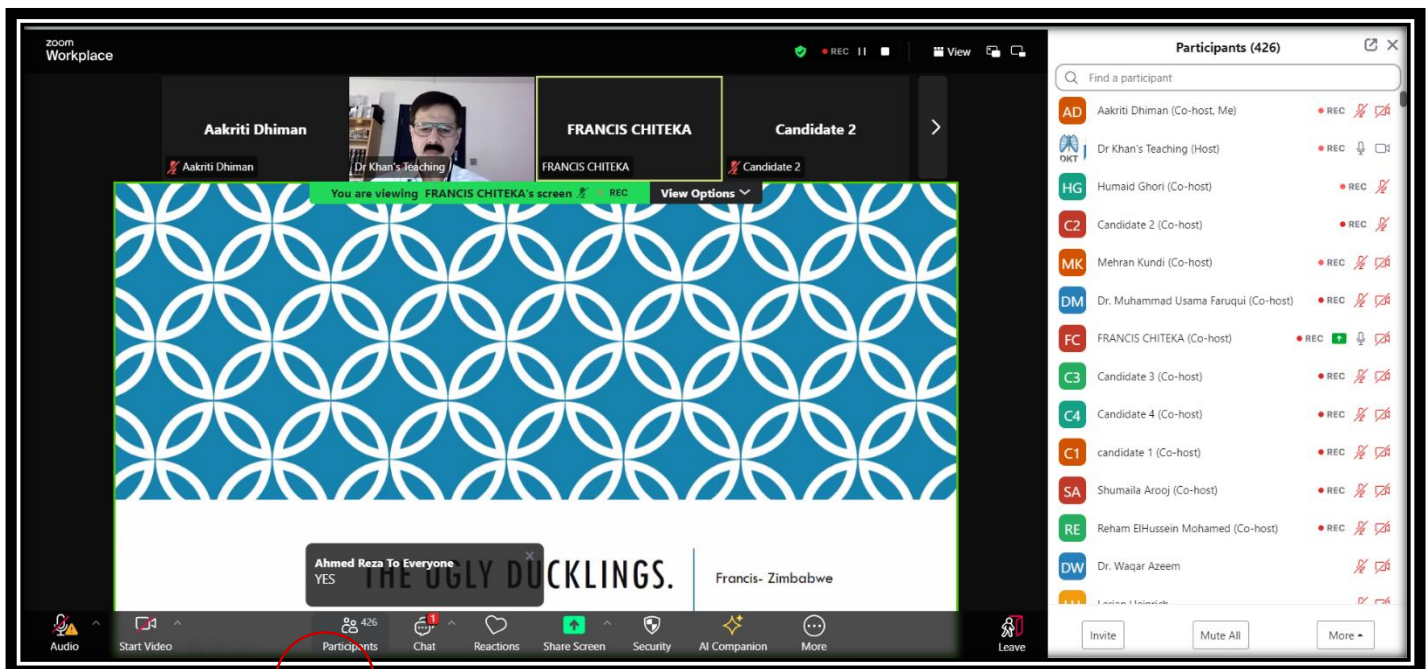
zoom
Workplace

REC

View

Aakriti Dhiman
Aakriti Dhiman
Dr Khan's Teaching
FRANCIS CHITEKA
FRANCIS CHITEKA
Candidate 2
Candidate 2

You are viewing FRANCIS CHITEKA's screen REC
View Options

THE UGLY DUCKLINGS.
Francis- Zimbabwe

Ahmed Reza To Everyone
YES

Audio
Start Video
426
Participants
1
Chat
Reactions
Share Screen
Security
AI Companion
More
Leave

Participants (426)
Find a participant
AD Aakriti Dhiman (Co-host, Me) REC
OKT Dr Khan's Teaching (Host) REC
HG Humaid Ghori (Co-host) REC
C2 Candidate 2 (Co-host) REC
MK Mehran Kundi (Co-host) REC
DM Dr. Muhammad Usama Faruqui (Co-host) REC
FC FRANCIS CHITEKA (Co-host) REC
C3 Candidate 3 (Co-host) REC
C4 Candidate 4 (Co-host) REC
C1 candidate 1 (Co-host) REC
SA Shumaila Arooj (Co-host) REC
RE Reham ElHussein Mohamed (Co-host) REC
DW Dr. Waqar Azeem
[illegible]
Invite
Mute All
More